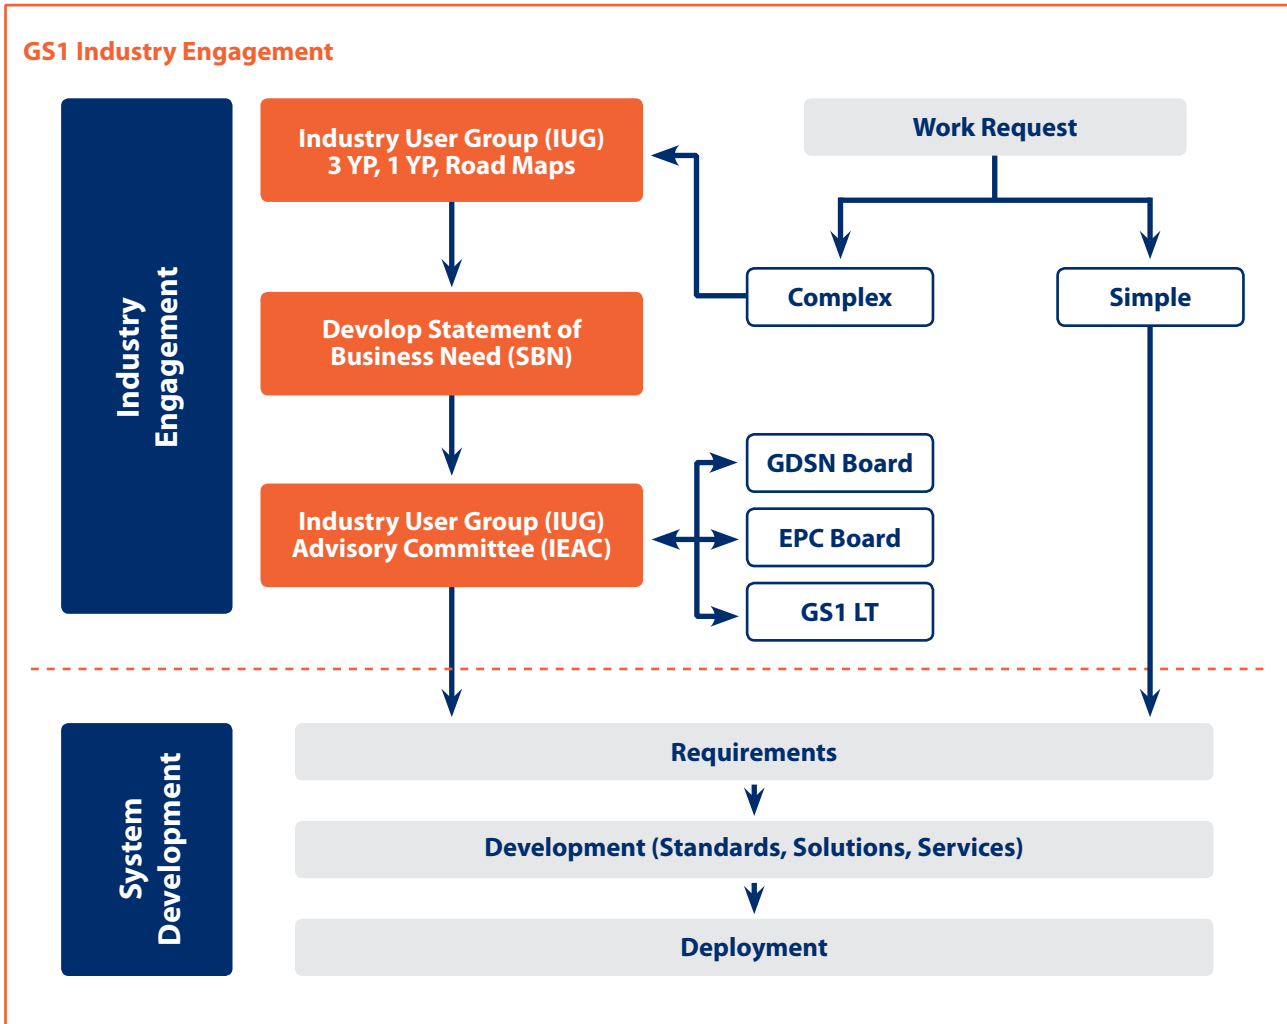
GS1 Industry Engagement

Industry Engagement

Industry User Group (IUG)
3 YP, 1 YP, Road Maps

Work Request

Complex

Simple

Devolop Statement of Business Need (SBN)

GDSN Board

Industry User Group (IUG)
Advisory Committee (IEAC)

EPC Board

GS1 LT

System Development

Requirements

Development (Standards, Solutions, Services)

Deployment